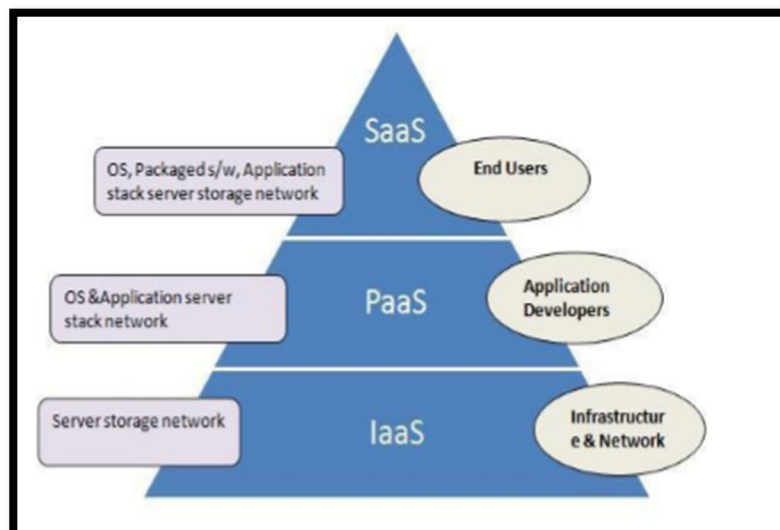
SaaS

OS, Packaged s/w, Application stack server storage network

End Users

PaaS

OS &Application server stack network

Application Developers

IaaS

Server storage network

Infrastructur e & Network